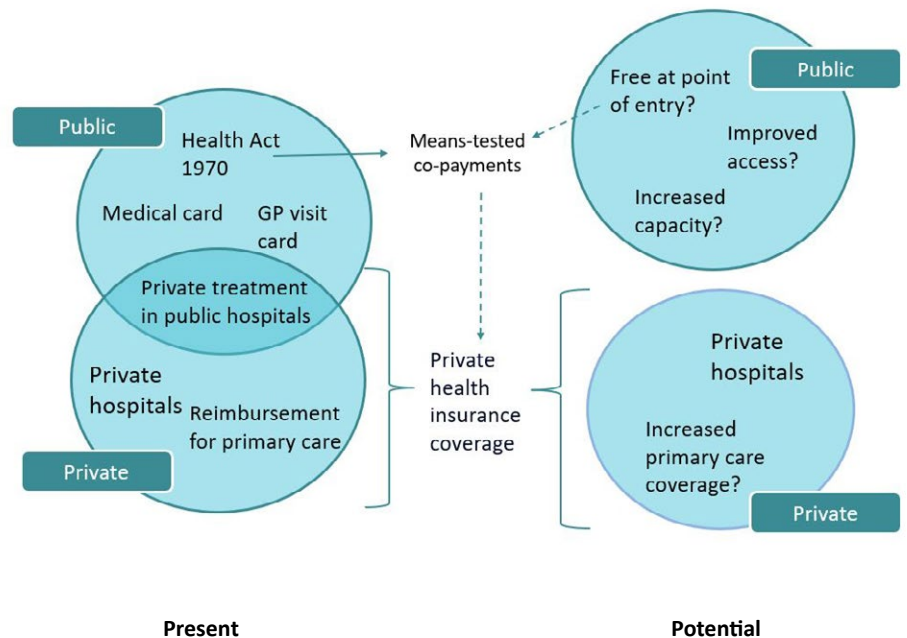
Public

Health Act 1970

Medical card

GP visit card

Private treatment in public hospitals

Private hospitals

Reimbursement for primary care

Private

Means-tested co-payments

Private health insurance coverage

Free at point of entry?

Public

Improved access?

Increased capacity?

Private hospitals

Increased primary care coverage?

Private

Present

Potential